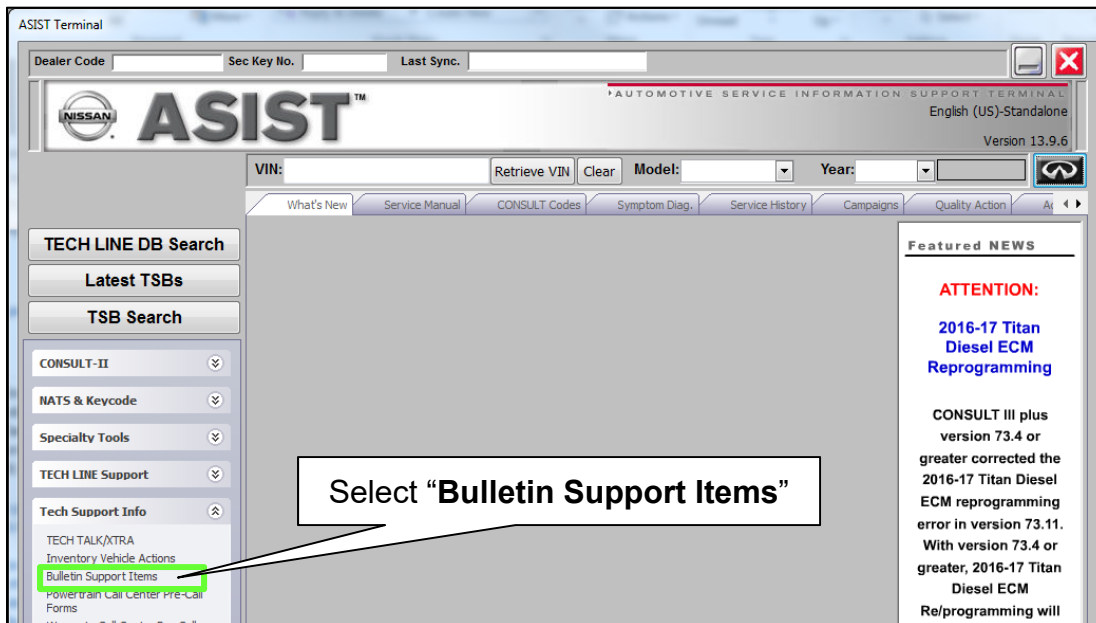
ASIST Terminal

Dealer Code | Sec Key No. | Last Sync.

NISSAN ASIST™

AUTOMOTIVE SERVICE INFORMATION SUPPORT TERMINAL
English (US)-Standalone
Version 13.9.6

VIN: Retrieve VIN Clear Model: Year:

What's New | Service Manual | CONSULT Codes | Symptom Diag. | Service History | Campaigns | Quality Action | A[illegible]

TECH LINE DB Search
Latest TSBs
TSB Search

CONSULT-II
NATS & Keycode
Specialty Tools
TECH LINE Support
Tech Support Info
TECH TALK/XTRA
Inventory Vehicle Actions
Bulletin Support Items
Powertrain Call Center Pre-Call Forms
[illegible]

Select "**Bulletin Support Items**"

Featured NEWS

ATTENTION:

2016-17 Titan Diesel ECM Reprogramming

CONSULT III plus version 73.4 or greater corrected the 2016-17 Titan Diesel ECM reprogramming error in version 73.11. With version 73.4 or greater, 2016-17 Titan Diesel ECM Re/programming will